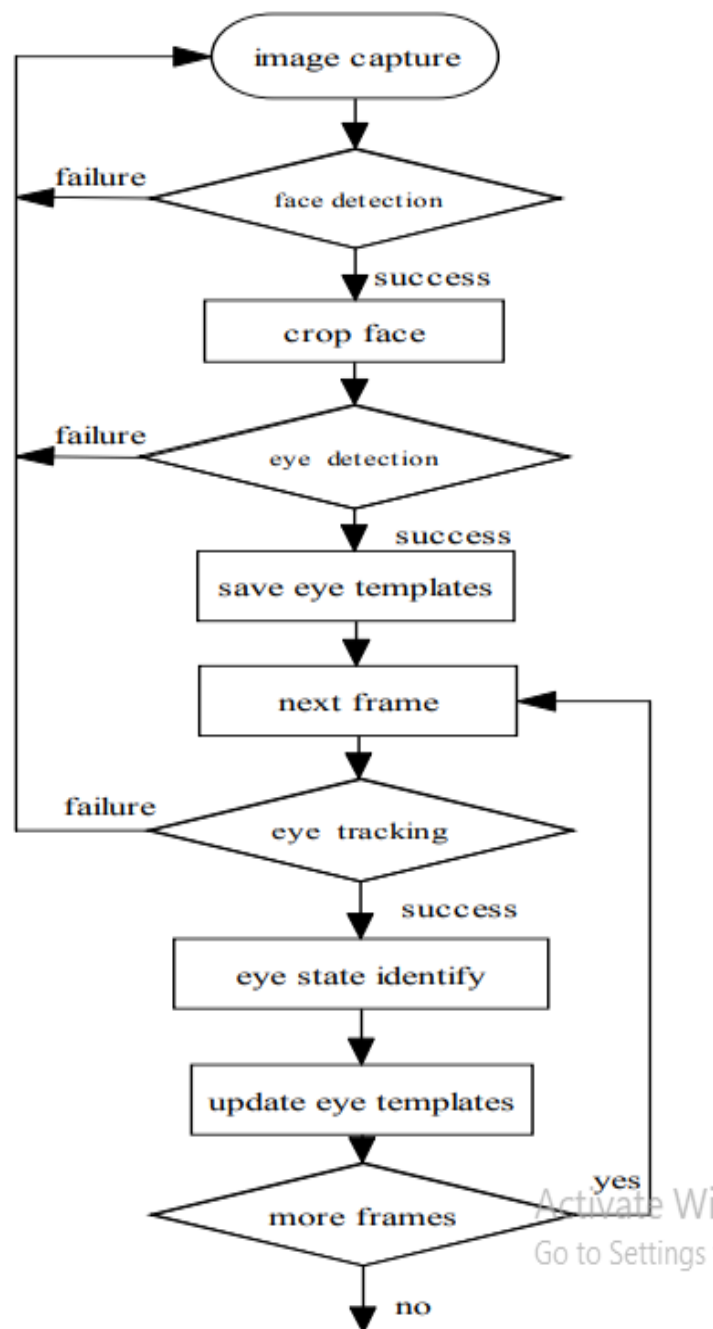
image capture

failure

face detection

success

crop face

failure

eye detection

success

save eye templates

next frame

failure

eye tracking

success

eye state identify

update eye templates

yes

more frames

no

Activate Wi

Go to Settings